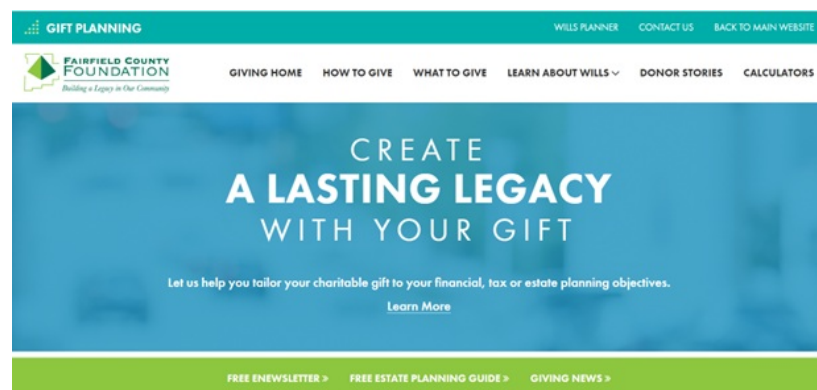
GIFT PLANNING

WILLS PLANNER CONTACT US BACK TO MAIN WEBSITE

FAIRFIELD COUNTY FOUNDATION
Building a Legacy in Our Community

GIVING HOME HOW TO GIVE WHAT TO GIVE LEARN ABOUT WILLS DONOR STORIES CALCULATORS

CREATE
A LASTING LEGACY
WITH YOUR GIFT

Let us help you tailor your charitable gift to your financial, tax or estate planning objectives.

Learn More

FREE ENEWSLETTER > FREE ESTATE PLANNING GUIDE > GIVING NEWS >